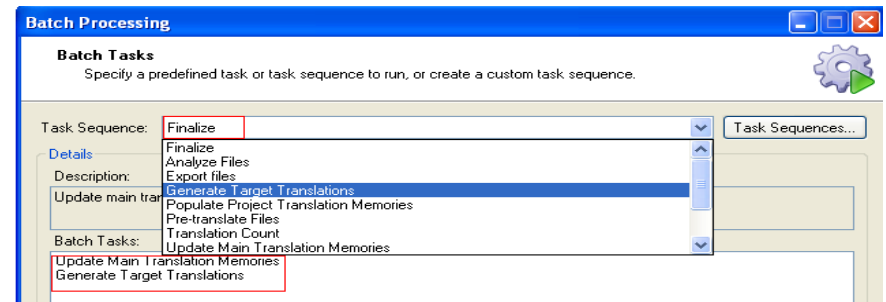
Batch Processing

Batch Tasks
Specify a predefined task or task sequence to run, or create a custom task sequence.

Task Sequence: Finalize

Task Sequences...

Details

Description:

Update main trar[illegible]

Finalize
Analyze Files
Export files
Generate Target Translations
Populate Project Translation Memories
Pre-translate Files
Translation Count
Update Main Translation Memories

Batch Tasks:

Update Main Translation Memories
Generate Target Translations